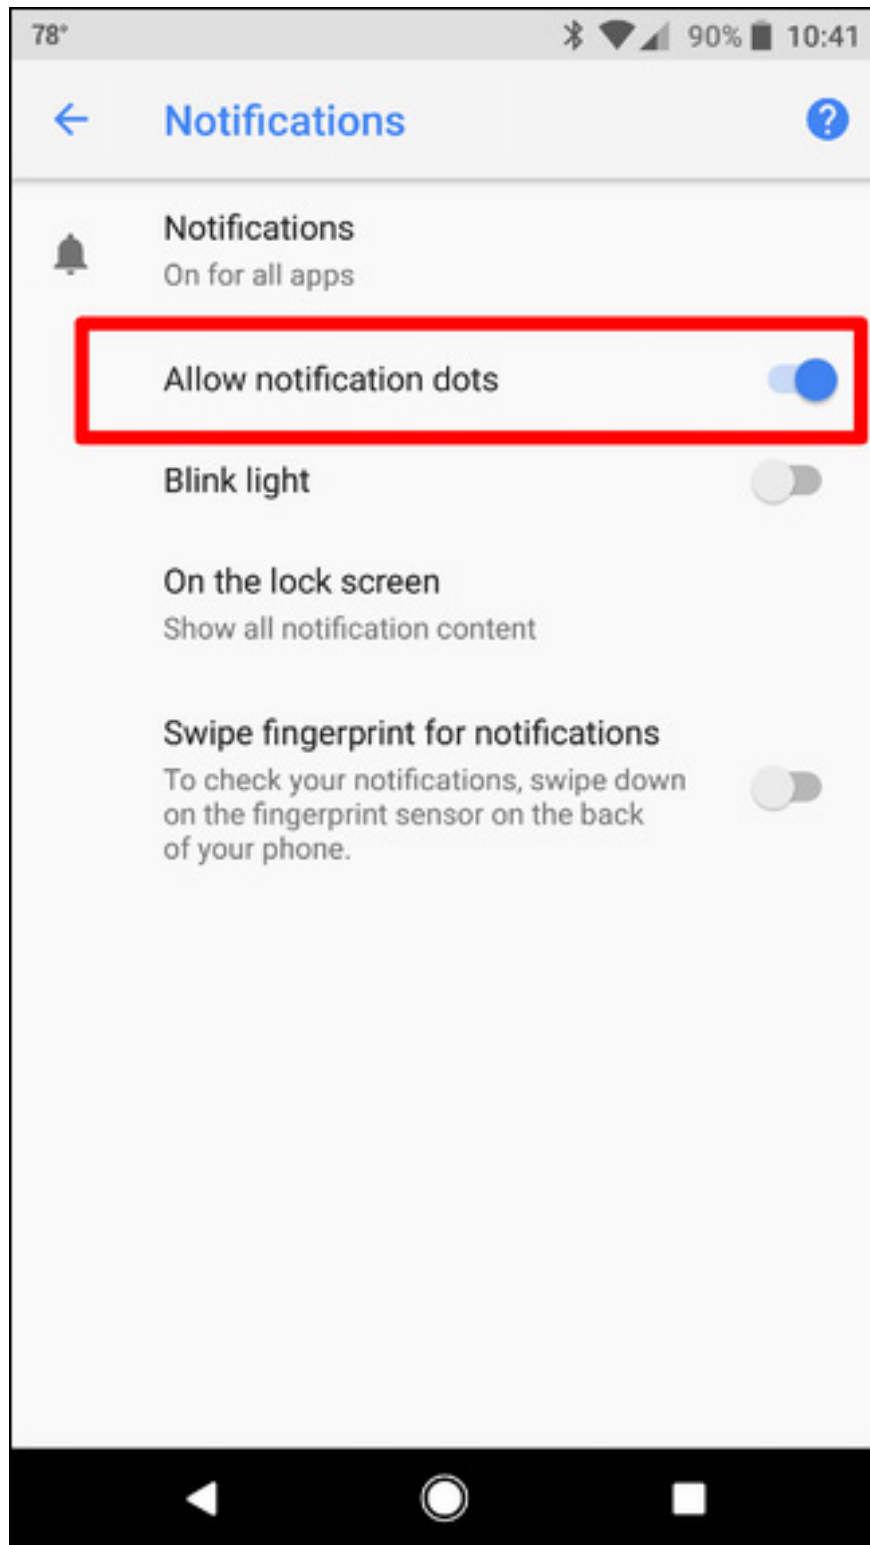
78°
90% 10:41

Notifications

Notifications
On for all apps

Allow notification dots

Blink light

On the lock screen
Show all notification content

Swipe fingerprint for notifications
To check your notifications, swipe down on the fingerprint sensor on the back of your phone.